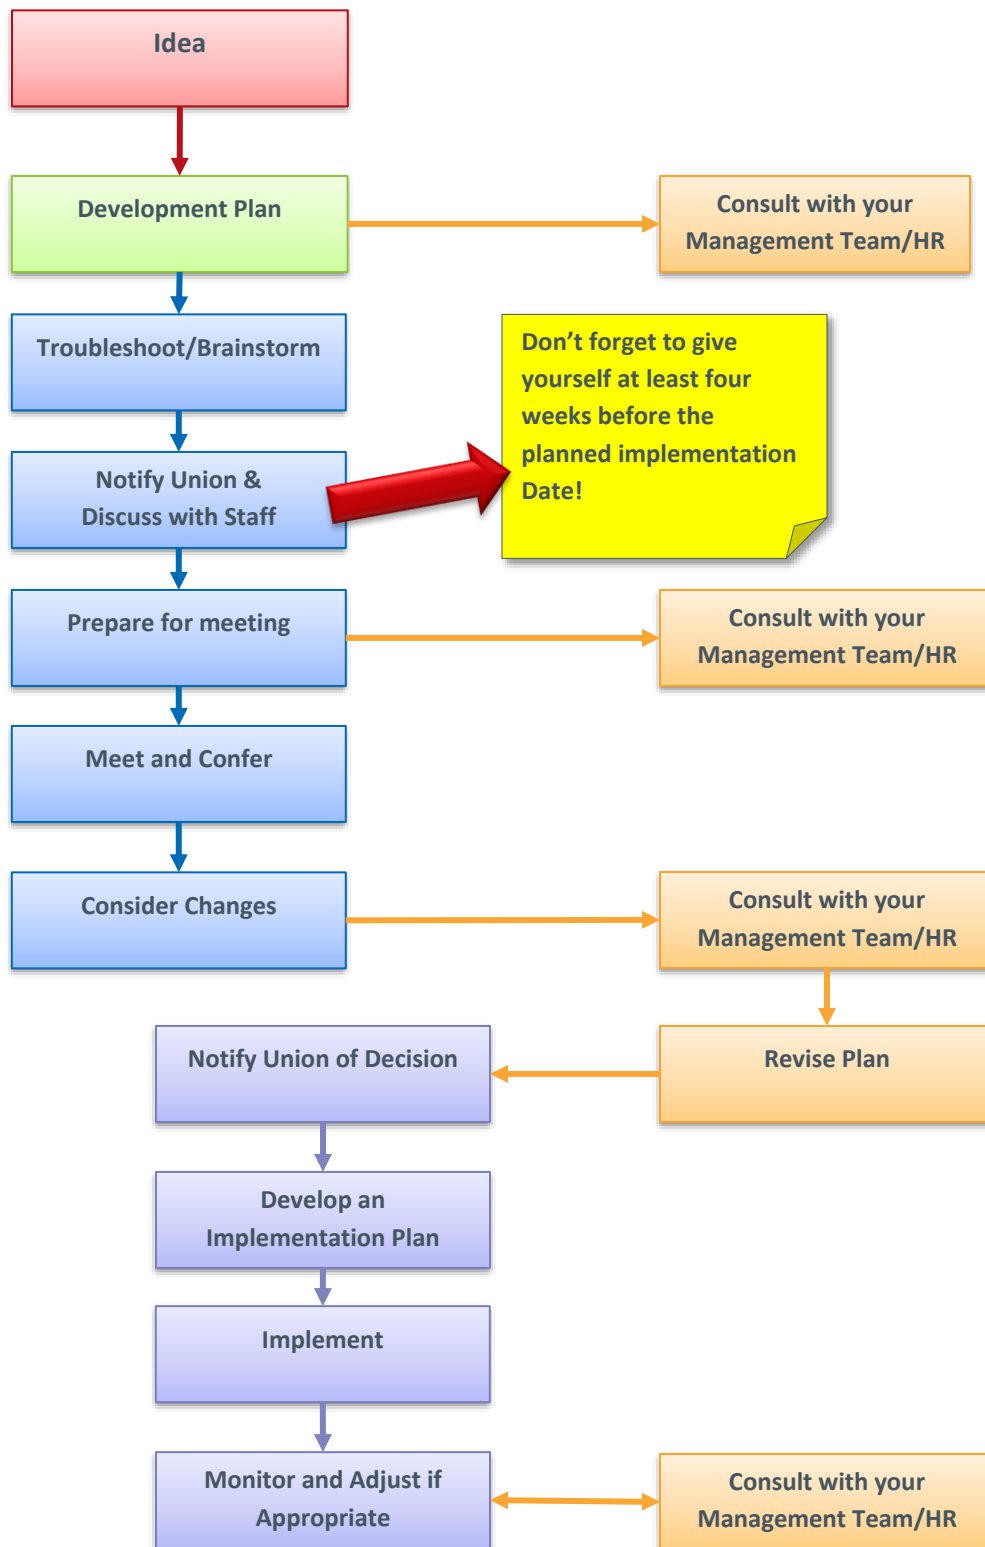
Idea

Development Plan

Consult with your Management Team/HR

Troubleshoot/Brainstorm

Don’t forget to give yourself at least four weeks before the planned implementation Date!

Notify Union & Discuss with Staff

Prepare for meeting

Consult with your Management Team/HR

Meet and Confer

Consider Changes

Consult with your Management Team/HR

Notify Union of Decision

Revise Plan

Develop an Implementation Plan

Implement

Monitor and Adjust if Appropriate

Consult with your Management Team/HR